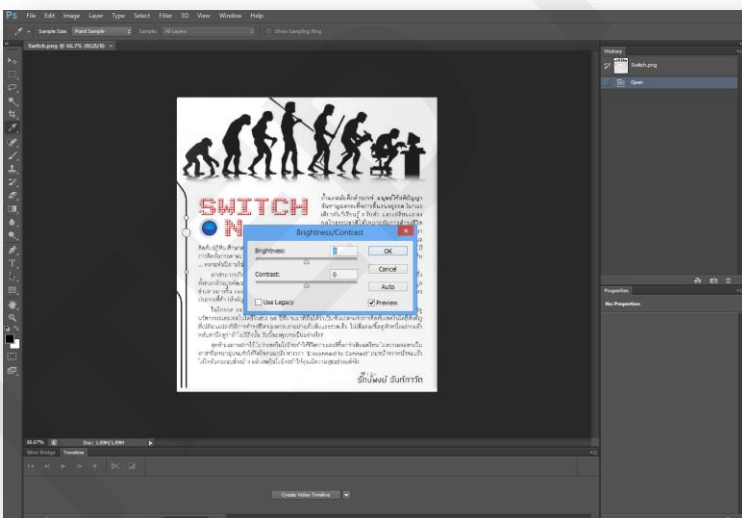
Ps File Edit Image Layer Type Select Filter 3D View Window Help

Sample Size: Point Sample Sample: All Layers Show Sampling Ring

Switch.png @ 66.7% (RGB/8)

SWITCH
N

Brightness/Contrast

Brightness: 0
Contrast: 0

OK
Cancel
Auto
Use Legacy
Preview

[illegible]

History
Switch.png
Open

Properties
No Properties

66.67% Doc: 1.89M/1.89M

Mini Bridge Timeline

Create Video Timeline